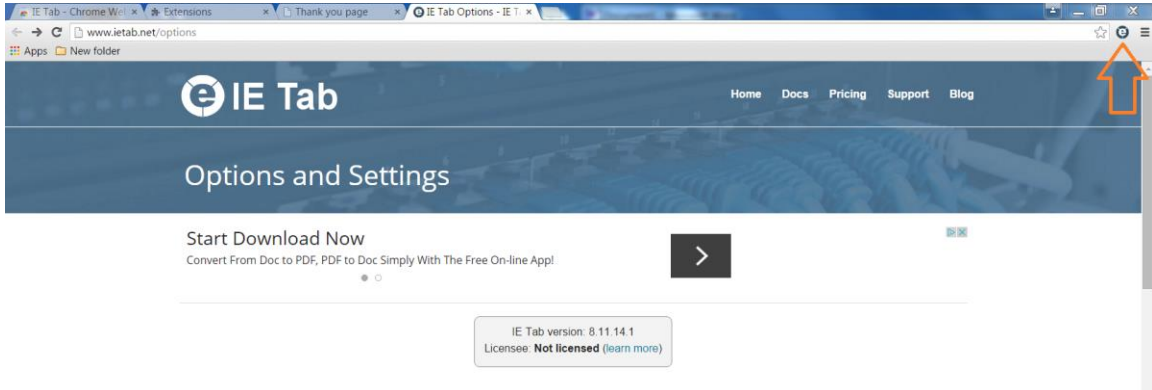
IE Tab - Chrome Wel ×
Extensions ×
Thank you page ×
IE Tab Options - IE T ×

www.ietab.net/options

Apps
New folder

IE Tab

Home
Docs
Pricing
Support
Blog

Options and Settings

Start Download Now

Convert From Doc to PDF, PDF to Doc Simply With The Free On-line App!

IE Tab version: 8.11.14.1
Licensee: **Not licensed** (learn more)